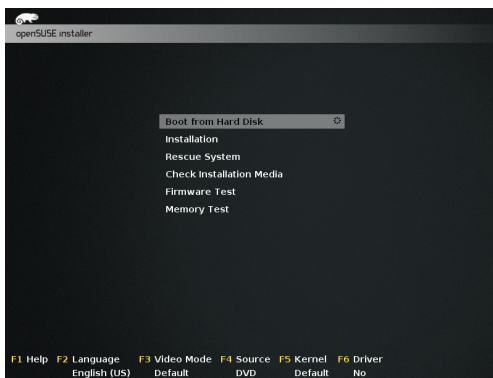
openSUSE installer

Boot from Hard Disk
Installation
Rescue System
Check Installation Media
Firmware Test
Memory Test

F1 Help F2 Language English (US) F3 Video Mode Default F4 Source DVD F5 Kernel Default F6 Driver No